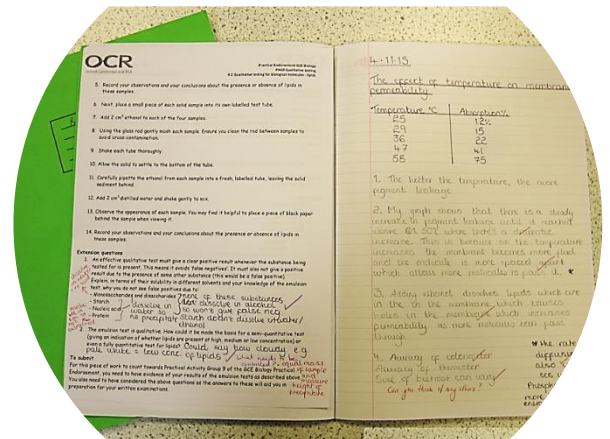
OCR
Oxford Cambridge and RSA

Practical Endorsement OCR Biology
PAG9 Qualitative testing
9.2 Qualitative testing for biological molecules - lipids

5. Record your observations and your conclusions about the presence or absence of lipids in these samples

6. Next, place a small piece of each solid sample into its own labelled test tube.

7. Add 2 cm³ ethanol to each of the four samples

8. Using the glass rod gently mash each sample. Ensure you clean the rod between samples to avoid cross contamination.

9. Shake each tube thoroughly

10. Allow the solid to settle to the bottom of the tube.

11. Carefully pipette the ethanol from each sample into a fresh, labelled test tube, leaving the solid sediment behind.

12. Add 2 cm³ distilled water and shake gently to mix.

13. Observe the appearance of each sample. You may find it helpful to place a piece of black paper behind the sample when viewing it.

14. Record your observations and your conclusions about the presence or absence of lipids in these samples.

Extension questions
a. An effective qualitative test must give a clear positive result whenever the substance being tested for is present. This means it avoids 'false negatives'. It must also not give a positive result due to the presence of some other substance (this would be a false positive).
Explain, in terms of their solubility in different solvents and your knowledge of the emulsion test, why you do not see false positives due to:
- Monosaccharides and disaccharides
- Starch
- Nucleic acid
- Protein
None of these substances dissolve in alcohol so won't give false neg
Dissolve in water so no precipitate
Starch doesn't dissolve in water/ethanol
b. The emulsion test is qualitative. How could it be made the basis for a semi-quantitative test (giving an indication of whether lipids are present at high, medium or low concentration) or even a fully quantitative test for lipids? Could say how cloudy e.g. pale white = low conc. of lipids
what would it be compared to?
To submit
For this piece of work to count towards Practical Activity Group 9 of the OCR Biology Practical Endorsement, you need to have evidence of your results of the emulsion tests as described above. You also need to have considered the above questions as the answers to these will aid you in preparation for your written examinations.
colorimeter / measure precipitate

4.11.19

The effect of temperature on membrane permeability

| Temperature °C | Absorbance % |
|---|---|
| 25 | 12% |
| 29 | 15 |
| 36 | 22 |
| 47 | 41 |
| 55 | 75 |

1. The hotter the temperature, the more pigment leakage

2. My graph shows that there is a steady increase in pigment leakage until it reaches above 40.50°C where there's a dramatic increase. This is because as the temperature increases the membrane becomes more fluid and the molecules are more spaced apart which allows more molecules to pass in ✓

3. Ethanol dissolves lipids which are in the in the membrane which causes holes in the membrane which increases permeability as more molecules can pass through.

4. Accuracy of colorimeter
Accuracy of thermometer
Size of beetroot core varying
Can you think of any others?

the rate diffusion also ... Phospholipids more ... denatures